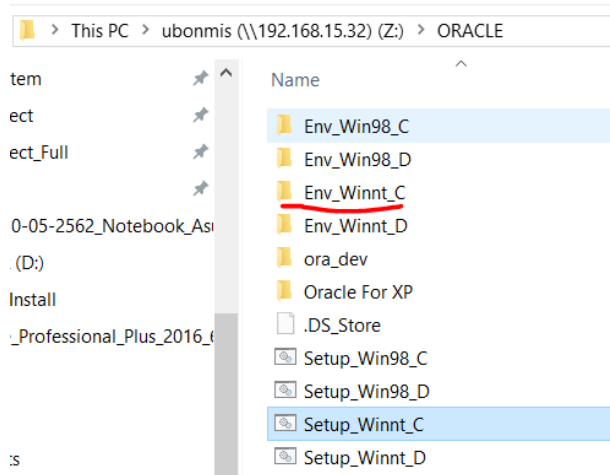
> This PC > ubonmis (\\192.168.15.32) (Z:) > ORACLE

tem
ect
ect_Full
0-05-2562_Notebook_Asu
(D:)
Install
_Professional_Plus_2016_6
:s

Name

Env_Win98_C
Env_Win98_D
Env_Winnt_C
Env_Winnt_D
ora_dev
Oracle For XP
.DS_Store
Setup_Win98_C
Setup_Win98_D
Setup_Winnt_C
Setup_Winnt_D